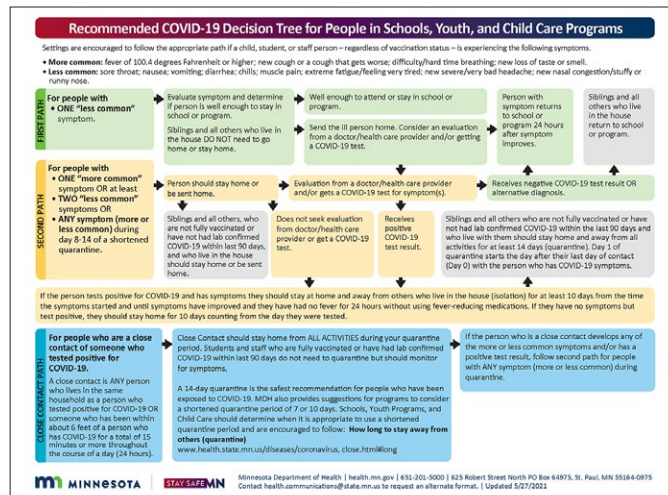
Recommended COVID-19 Decision Tree for People in Schools, Youth, and Child Care Programs

Settings are encouraged to follow the appropriate path if a child, student, or staff person – regardless of vaccination status – is experiencing the following symptoms.

• More common: fever of 100.4 degrees Fahrenheit or higher; new cough or a cough that gets worse; difficulty/hard time breathing; new loss of taste or smell.
• Less common: sore throat; nausea; vomiting; diarrhea; chills; muscle pain; extreme fatigue/feeling very tired; new severe/very bad headache; new nasal congestion/stuffy or runny nose.

FIRST PATH

For people with • ONE "less common" symptom.

Evaluate symptom and determine if person is well enough to stay in school or program.

Siblings and all others who live in the house DO NOT need to go home or stay home.

Well enough to attend or stay in school or program.

Send the ill person home. Consider an evaluation from a doctor/health care provider and/or getting a COVID-19 test.

Person with symptom returns to school or program 24 hours after symptom improves.

Siblings and all others who live in the house return to school or program.

SECOND PATH

For people with • ONE "more common" symptom OR at least • TWO "less common" symptoms OR • ANY symptom (more or less common) during day 8-14 of a shortened quarantine.

Person should stay home or be sent home.

Evaluation from a doctor/health care provider and/or gets a COVID-19 test for symptom(s).

Receives negative COVID-19 test result OR alternative diagnosis.

Siblings and all others, who are not fully vaccinated or have not had lab confirmed COVID-19 within last 90 days, and who live in the house should stay home or be sent home.

Does not seek evaluation from doctor/health care provider or get a COVID-19 test.

Receives positive COVID-19 test result.

Siblings and all others who are not fully vaccinated or have not had lab confirmed COVID-19 within the last 90 days and who live with them should stay home and away from all activities for at least 14 days (quarantine). Day 1 of quarantine starts the day after their last day of contact (Day 0) with the person who has COVID-19 symptoms.

If the person tests positive for COVID-19 and has symptoms they should stay at home and away from others who live in the house (isolation) for at least 10 days from the time the symptoms started and until symptoms have improved and they have had no fever for 24 hours without using fever-reducing medications. If they have no symptoms but test positive, they should stay home for 10 days counting from the day they were tested.

CLOSE CONTACT PATH

For people who are a close contact of someone who tested positive for COVID-19.

A close contact is ANY person who lives in the same household as a person who tested positive for COVID-19 OR someone who has been within about 6 feet of a person who has COVID-19 for a total of 15 minutes or more throughout the course of a day (24 hours).

Close Contact should stay home from ALL ACTIVITIES during your quarantine period. Students and staff who are fully vaccinated or have had lab confirmed COVID-19 within last 90 days do not need to quarantine but should monitor for symptoms.

A 14-day quarantine is the safest recommendation for people who have been exposed to COVID-19. MDH also provides suggestions for programs to consider a shortened quarantine period of 7 or 10 days. Schools, Youth Programs, and Child Care should determine when it is appropriate to use a shortened quarantine period and are encouraged to follow: How long to stay away from others (quarantine)
www.health.state.mn.us/diseases/coronavirus, close.html#long

If the person who is a close contact develops any of the more or less common symptoms and/or has a positive test result, follow second path for people with ANY symptom (more or less common) during quarantine.

MINNESOTA | STAY SAFE MN

Minnesota Department of Health | health.mn.gov | 651-201-5000 | 625 Robert Street North PO Box 64975, St. Paul, MN 55164-0975
Contact health.communications@state.mn.us to request an alternate format. | Updated 5/27/2021